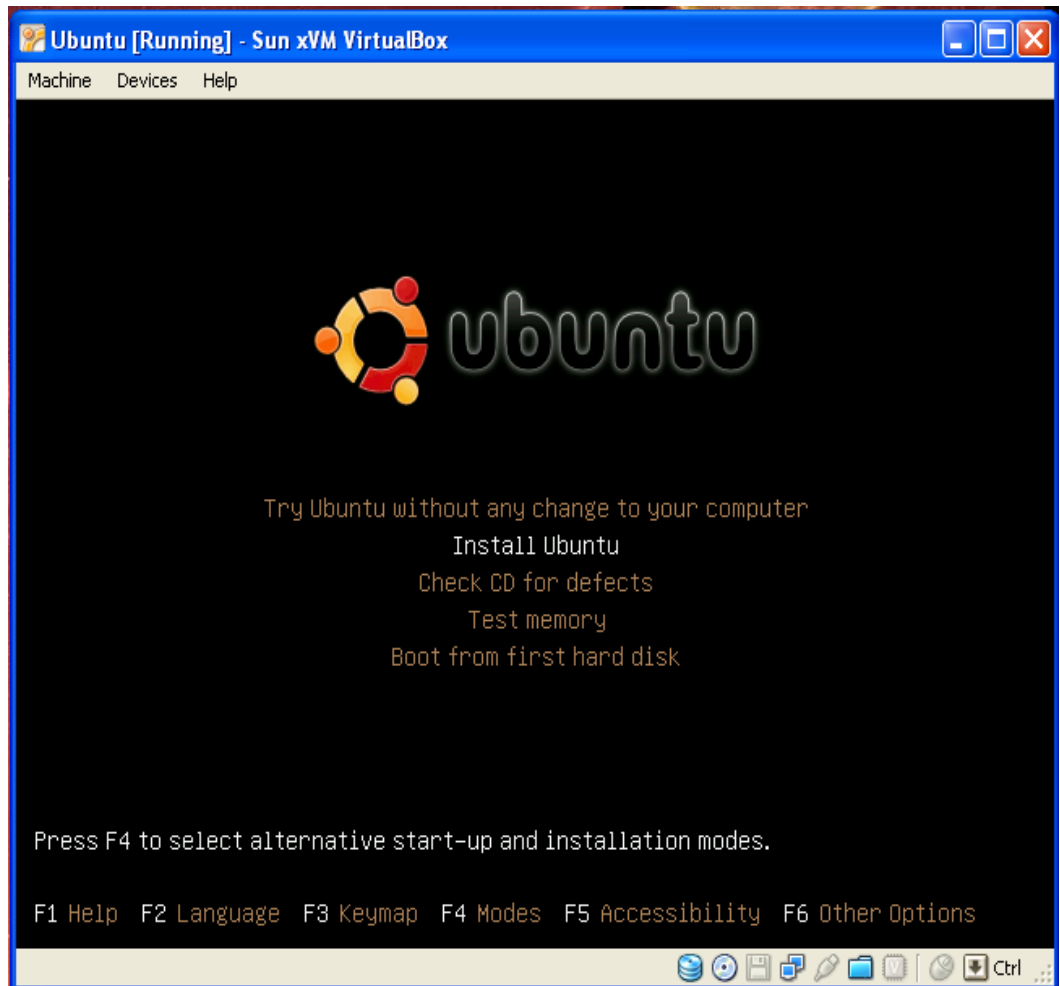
Ubuntu [Running] - Sun xVM VirtualBox

Machine Devices Help

ubuntu

Try Ubuntu without any change to your computer
Install Ubuntu
Check CD for defects
Test memory
Boot from first hard disk

Press F4 to select alternative start-up and installation modes.

F1 Help F2 Language F3 Keymap F4 Modes F5 Accessibility F6 Other Options

Ctrl